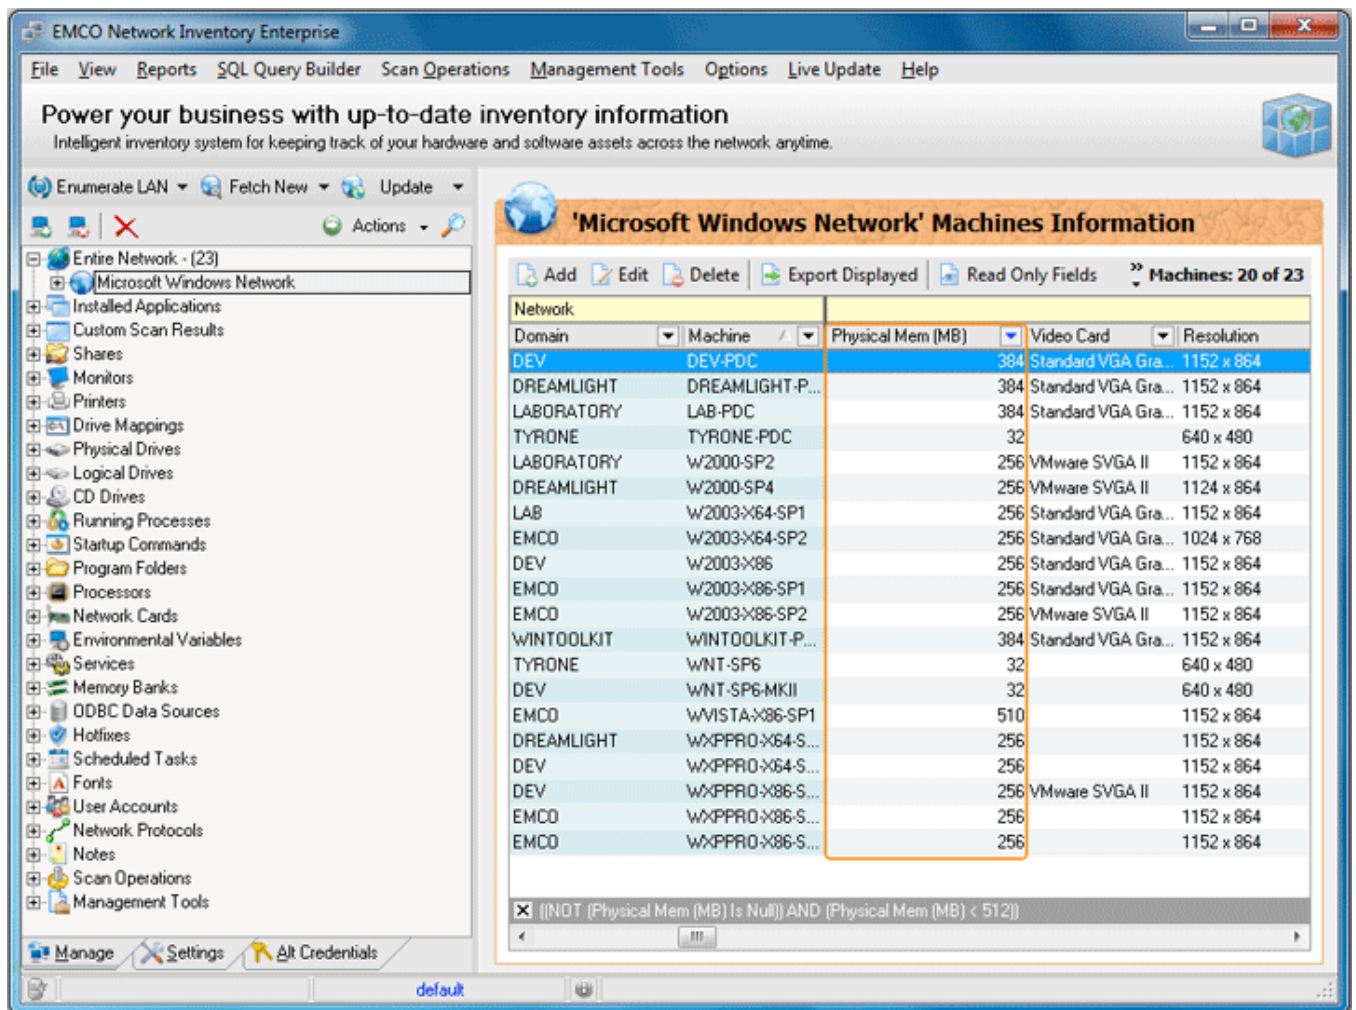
EMCO Network Inventory Enterprise

File View Reports SQL Query Builder Scan Operations Management Tools Options Live Update Help

Power your business with up-to-date inventory information
Intelligent inventory system for keeping track of your hardware and software assets across the network anytime.

Enumerate LAN Fetch New Update
Actions

Entire Network - (23)
Microsoft Windows Network
Installed Applications
Custom Scan Results
Shares
Monitors
Printers
Drive Mappings
Physical Drives
Logical Drives
CD Drives
Running Processes
Startup Commands
Program Folders
Processors
Network Cards
Environmental Variables
Services
Memory Banks
ODBC Data Sources
Hotfixes
Scheduled Tasks
Fonts
User Accounts
Network Protocols
Notes
Scan Operations
Management Tools

Manage Settings Alt Credentials

'Microsoft Windows Network' Machines Information

Add Edit Delete Export Displayed Read Only Fields Machines: 20 of 23

Network

| Domain | Machine | Physical Mem (MB) | Video Card | Resolution |
|---|---|---|---|---|
| DEV | DEV-PDC | 384 | Standard VGA Gra... | 1152 x 864 |
| DREAMLIGHT | DREAMLIGHT-P... | 384 | Standard VGA Gra... | 1152 x 864 |
| LABORATORY | LAB-PDC | 384 | Standard VGA Gra... | 1152 x 864 |
| TYRONE | TYRONE-PDC | 32 | | 640 x 480 |
| LABORATORY | W2000-SP2 | 256 | VMware SVGA II | 1152 x 864 |
| DREAMLIGHT | W2000-SP4 | 256 | VMware SVGA II | 1124 x 864 |
| LAB | W2003-X64-SP1 | 256 | Standard VGA Gra... | 1152 x 864 |
| EMCO | W2003-X64-SP2 | 256 | Standard VGA Gra... | 1024 x 768 |
| DEV | W2003-X86 | 256 | Standard VGA Gra... | 1152 x 864 |
| EMCO | W2003-X86-SP1 | 256 | Standard VGA Gra... | 1152 x 864 |
| EMCO | W2003-X86-SP2 | 256 | VMware SVGA II | 1152 x 864 |
| WINTOOLKIT | WINTOOLKIT-P... | 384 | Standard VGA Gra... | 1152 x 864 |
| TYRONE | WNT-SP6 | 32 | | 640 x 480 |
| DEV | WNT-SP6-MKII | 32 | | 640 x 480 |
| EMCO | WVISTA-X86-SP1 | 510 | | 1152 x 864 |
| DREAMLIGHT | WXPPRO-X64-S... | 256 | | 1152 x 864 |
| DEV | WXPPRO-X64-S... | 256 | | 1152 x 864 |
| DEV | WXPPRO-X86-S... | 256 | VMware SVGA II | 1152 x 864 |
| EMCO | WXPPRO-X86-S... | 256 | | 1152 x 864 |
| EMCO | WXPPRO-X86-S... | 256 | | 1152 x 864 |

((NOT (Physical Mem (MB) Is Null)) AND (Physical Mem (MB) < 512))

default